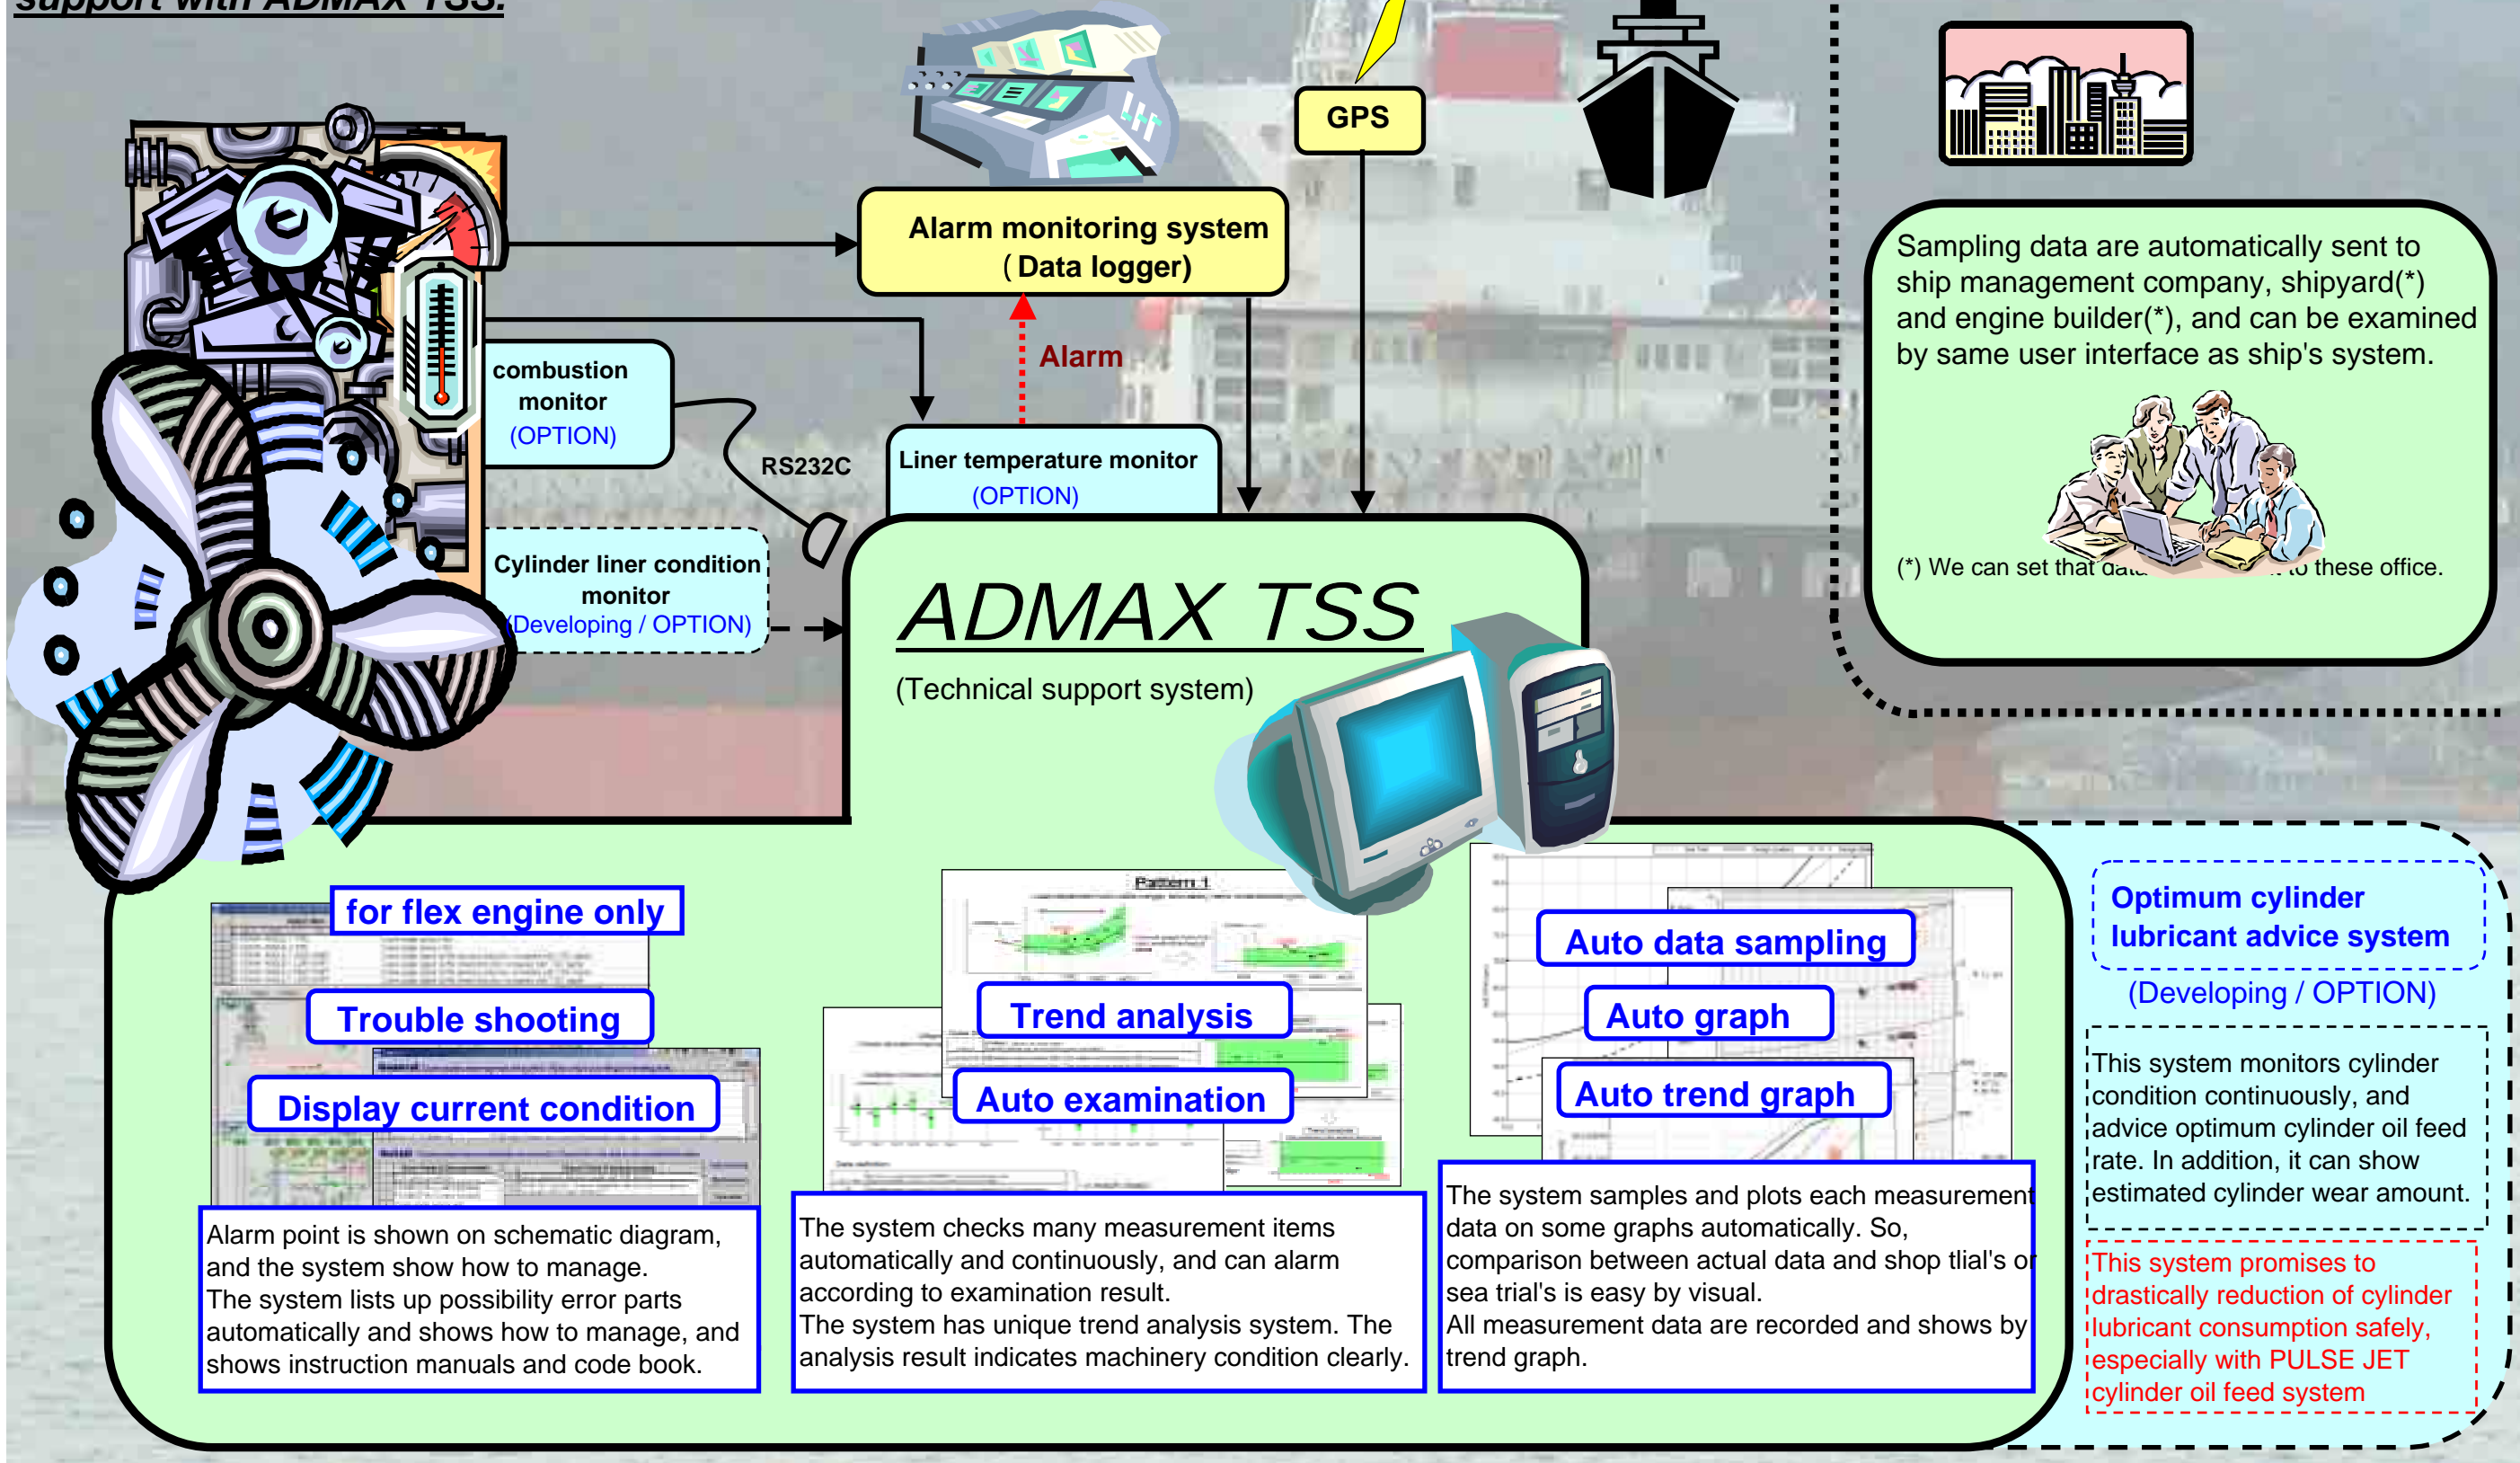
support with ADMAX TSS.

GPS

Alarm monitoring system (Data logger)

Alarm

combustion monitor (OPTION)

RS232C

Liner temperature monitor (OPTION)

Cylinder liner condition monitor (Developing / OPTION)

ADMAX TSS

(Technical support system)

Sampling data are automatically sent to ship management company, shipyard(*) and engine builder(*), and can be examined by same user interface as ship's system.

(*) We can set that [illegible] to these office.

for flex engine only

Trouble shooting

Display current condition

Alarm point is shown on schematic diagram, and the system show how to manage.
The system lists up possibility error parts automatically and shows how to manage, and shows instruction manuals and code book.

Pattern 1

Trend analysis

Auto examination

The system checks many measurement items automatically and continuously, and can alarm according to examination result.
The system has unique trend analysis system. The analysis result indicates machinery condition clearly.

Auto data sampling

Auto graph

Auto trend graph

The system samples and plots each measurement data on some graphs automatically. So, comparison between actual data and shop tlial's or sea trial's is easy by visual.
All measurement data are recorded and shows by trend graph.

Optimum cylinder lubricant advice system

(Developing / OPTION)

This system monitors cylinder condition continuously, and advice optimum cylinder oil feed rate. In addition, it can show estimated cylinder wear amount.

This system promises to drastically reduction of cylinder lubricant consumption safely, especially with PULSE JET cylinder oil feed system